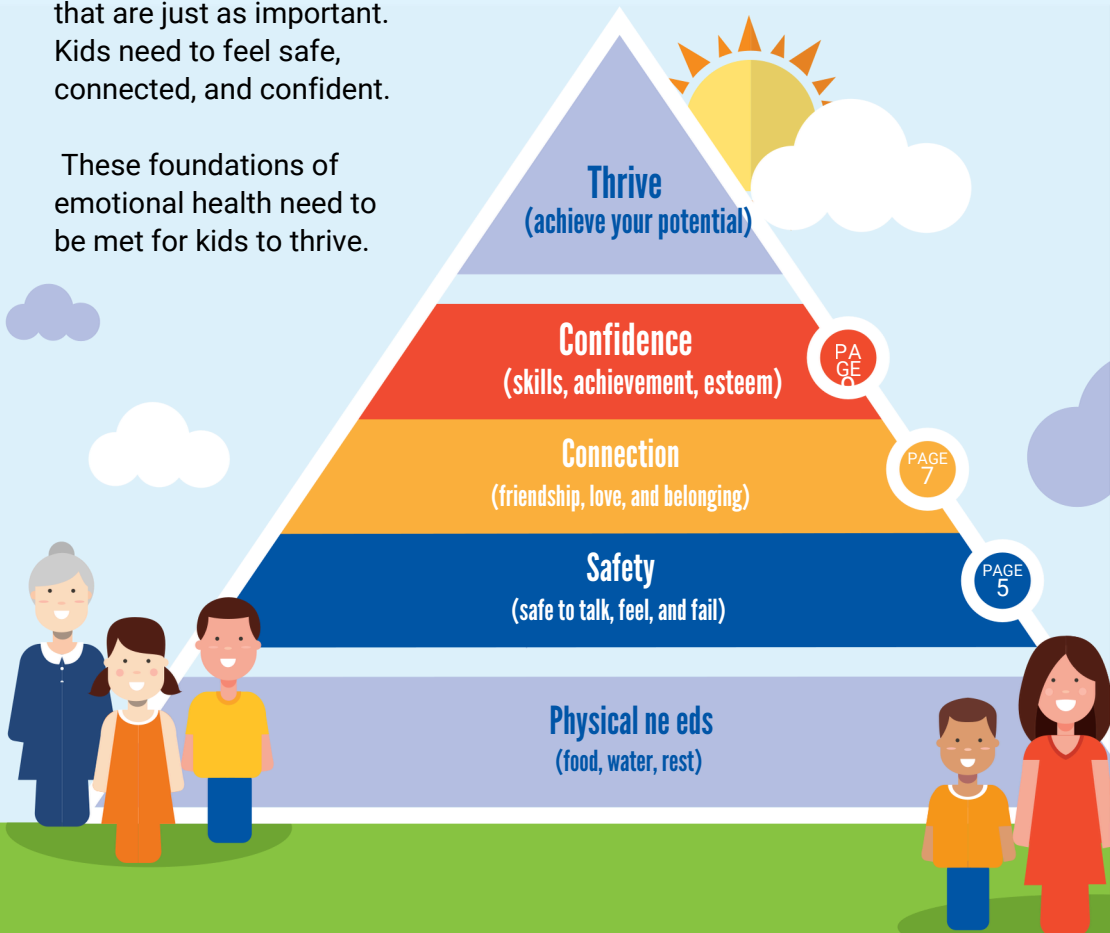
that are just as important. Kids need to feel safe, connected, and confident.

These foundations of emotional health need to be met for kids to thrive.

Thrive
(achieve your potential)

Confidence
(skills, achievement, esteem)

PA GE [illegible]

Connection
(friendship, love, and belonging)

PAGE 7

Safety
(safe to talk, feel, and fail)

PAGE 5

Physical ne eds
(food, water, rest)